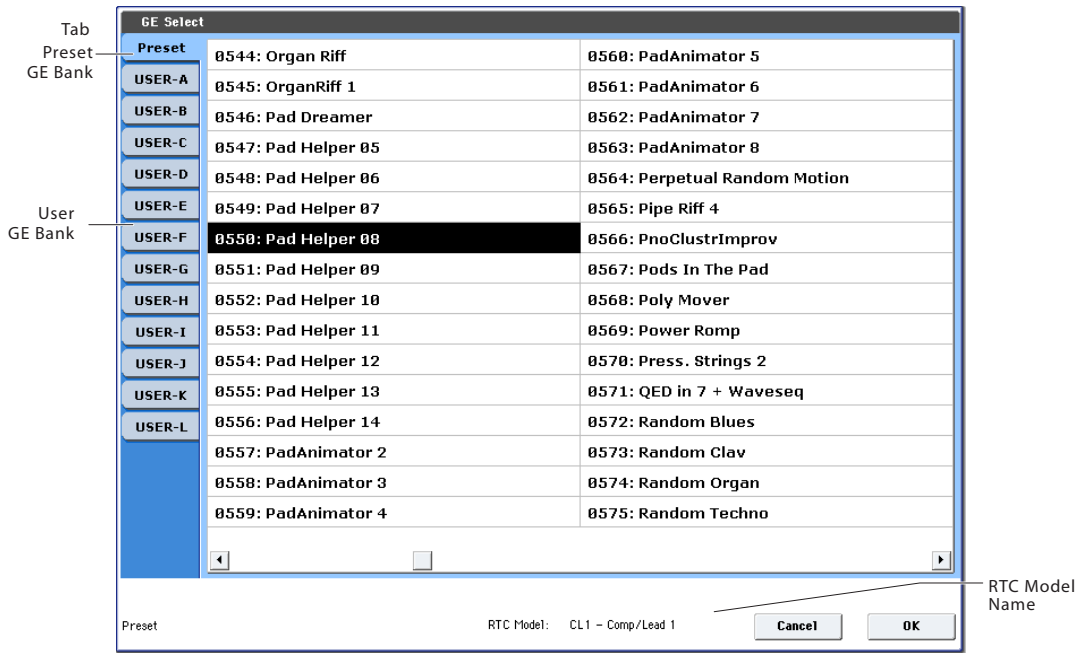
Tab

Preset GE Bank

User GE Bank

GE Select

Preset
USER-A
USER-B
USER-C
USER-D
USER-E
USER-F
USER-G
USER-H
USER-I
USER-J
USER-K
USER-L

| | |
|---|---|
| 0544: Organ Riff | 0560: PadAnimator 5 |
| 0545: OrganRiff 1 | 0561: PadAnimator 6 |
| 0546: Pad Dreamer | 0562: PadAnimator 7 |
| 0547: Pad Helper 05 | 0563: PadAnimator 8 |
| 0548: Pad Helper 06 | 0564: Perpetual Random Motion |
| 0549: Pad Helper 07 | 0565: Pipe Riff 4 |
| 0550: Pad Helper 08 | 0566: PnoClustrImprov |
| 0551: Pad Helper 09 | 0567: Pods In The Pad |
| 0552: Pad Helper 10 | 0568: Poly Mover |
| 0553: Pad Helper 11 | 0569: Power Romp |
| 0554: Pad Helper 12 | 0570: Press. Strings 2 |
| 0555: Pad Helper 13 | 0571: QED in 7 + Waveseq |
| 0556: Pad Helper 14 | 0572: Random Blues |
| 0557: PadAnimator 2 | 0573: Random Clav |
| 0558: PadAnimator 3 | 0574: Random Organ |
| 0559: PadAnimator 4 | 0575: Random Techno |

Preset

RTC Model: CL1 – Comp/Lead 1

Cancel

OK

RTC Model Name